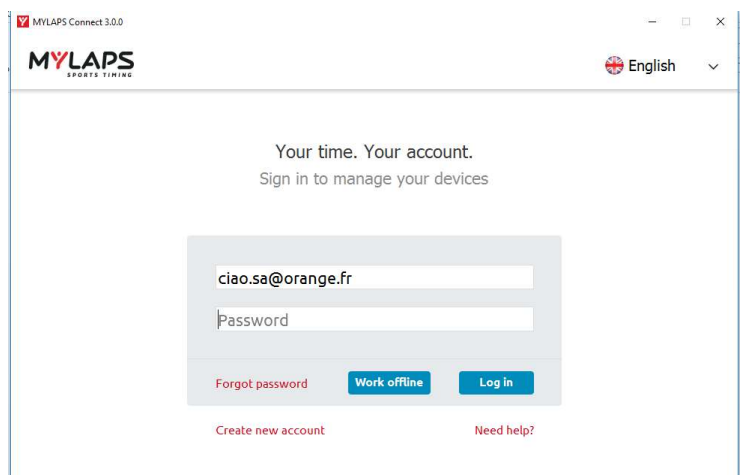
MYLAPS Connect 3.0.0

MYLAPS SPORTS TIMING

English

Your time. Your account.
Sign in to manage your devices

ciao.sa@orange.fr

Password

Forgot password

Work offline

Log in

Create new account

Need help?